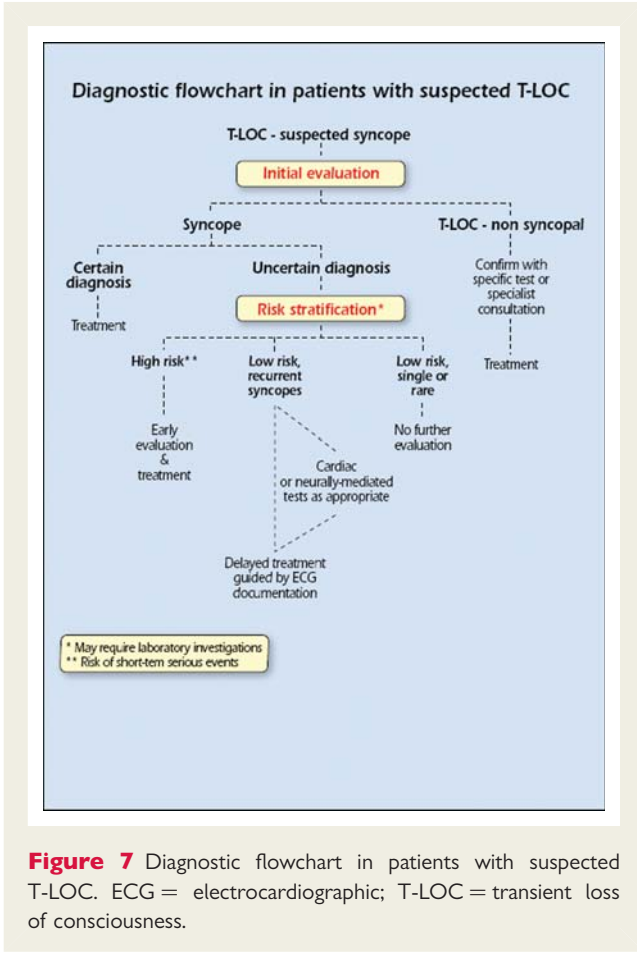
Diagnostic flowchart in patients with suspected T-LOC

T-LOC - suspected syncope

Initial evaluation

Syncope

T-LOC - non syncopal

Certain diagnosis

Uncertain diagnosis

Confirm with specific test or specialist consultation

Treatment

Risk stratification*

Treatment

High risk**

Low risk, recurrent syncopes

Low risk, single or rare

Early evaluation & treatment

No further evaluation

Cardiac or neurally-mediated tests as appropriate

Delayed treatment guided by ECG documentation

* May require laboratory investigations
** Risk of short-tem serious events

**Figure 7** Diagnostic flowchart in patients with suspected T-LOC. ECG = electrocardiographic; T-LOC = transient loss of consciousness.